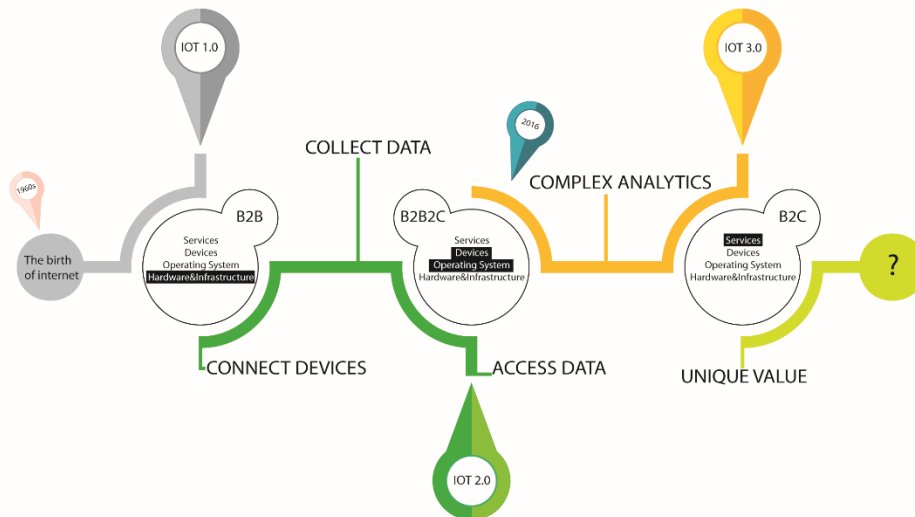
IOT 1.0

IOT 3.0

2016

1960s

COLLECT DATA

COMPLEX ANALYTICS

The birth of internet

B2B
Services
Devices
Operating System
Hardware&Infrastructure

B2B2C
Services
Devices
Operating System
Hardware&Infrastructure

B2C
Services
Devices
Operating System
Hardware&Infrastructure

?

CONNECT DEVICES

ACCESS DATA

UNIQUE VALUE

IOT 2.0